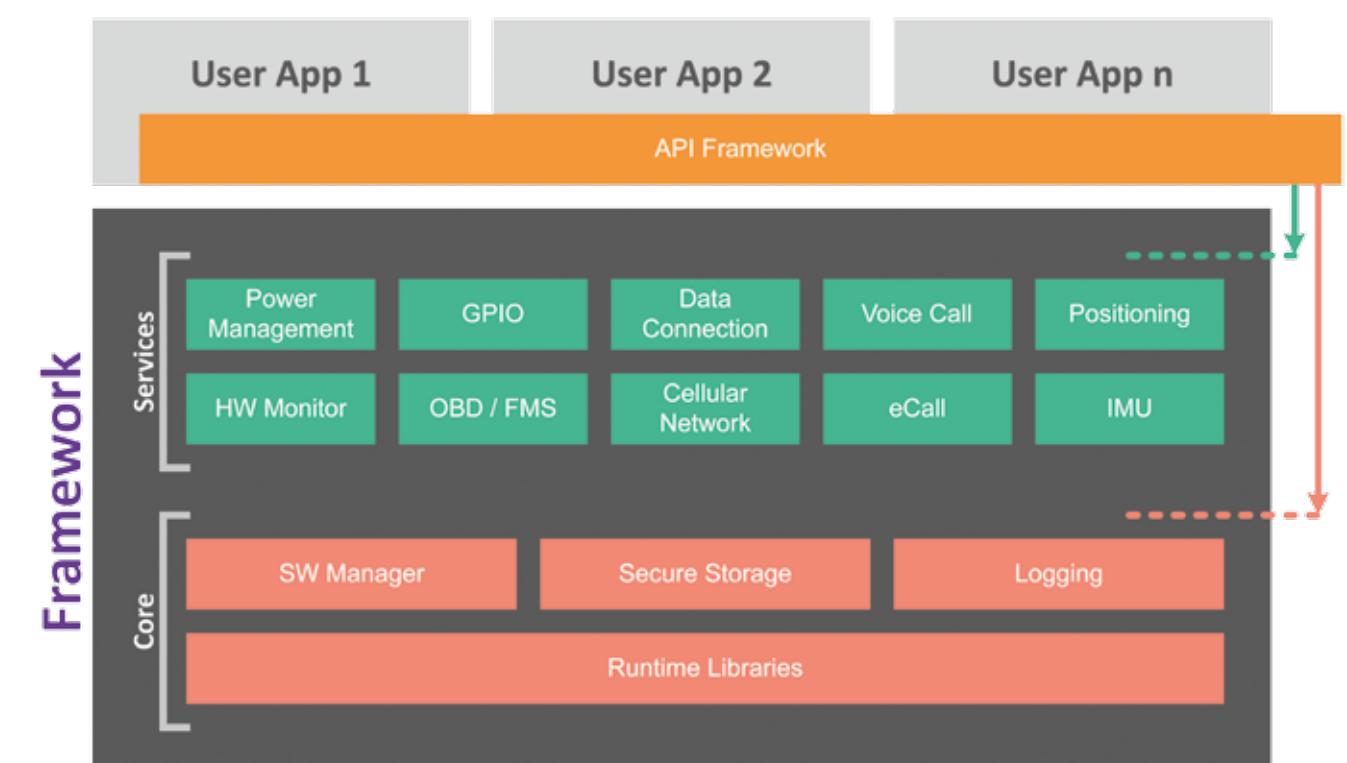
User App 1

User App 2

User App n

API Framework

Framework

Services

Power Management

GPIO

Data Connection

Voice Call

Positioning

HW Monitor

OBD / FMS

Cellular Network

eCall

IMU

Core

SW Manager

Secure Storage

Logging

Runtime Libraries